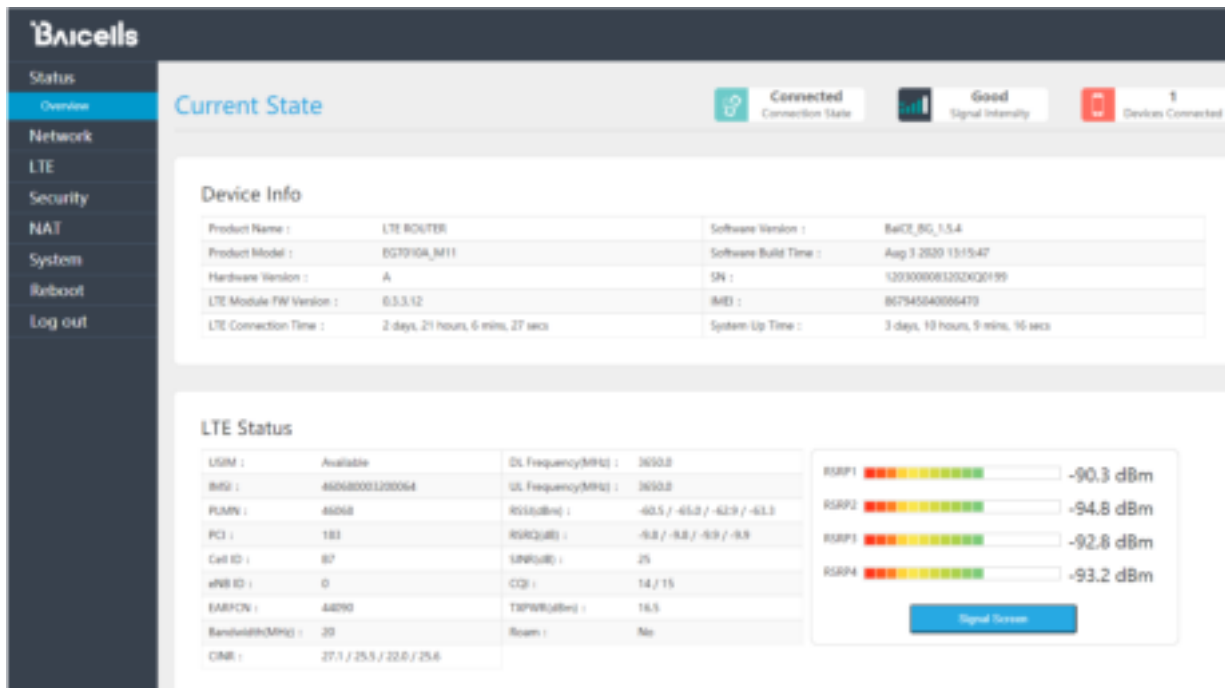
Baicells

Status
Overview
Network
LTE
Security
NAT
System
Reboot
Log out

Current State

Connected
Connection State

Good
Signal Intensity

1
Devices Connected

Device Info

| Product Name : | LTE ROUTER | Software Version : | BaiCE_BG_1.5.4 |
|---|---|---|---|
| Product Model : | EG7010A_M11 | Software Build Time : | Aug 3 2020 13:15:47 |
| Hardware Version : | A | SN : | 1203000083202XQ0199 |
| LTE Module FW Version : | 0.3.3.12 | IMEI : | 867945040066470 |
| LTE Connection Time : | 2 days, 21 hours, 6 mins, 27 secs | System Up Time : | 3 days, 10 hours, 9 mins, 16 secs |

LTE Status

| USIM : | Available | DL Frequency(MHz) : | 3650.0 |
|---|---|---|---|
| IMSI : | 460680003200064 | UL Frequency(MHz) : | 3650.0 |
| PLMN : | 46068 | RSSI(dBm) : | -60.5 / -65.0 / -62.9 / -63.3 |
| PCI : | 183 | RSRQ(dB) : | -9.8 / -9.8 / -9.9 / -9.9 |
| Cell ID : | 87 | SINR(dB) : | 25 |
| eNB ID : | 0 | CQI : | 14 / 15 |
| EARFCN : | 44090 | TXPWR(dBm) : | 16.5 |
| Bandwidth(MHz) : | 20 | Roam : | No |
| CINR : | 27.1 / 25.5 / 22.0 / 25.6 | | |

RSRP1 -90.3 dBm
RSRP2 -94.8 dBm
RSRP3 -92.8 dBm
RSRP4 -93.2 dBm

Signal Screen